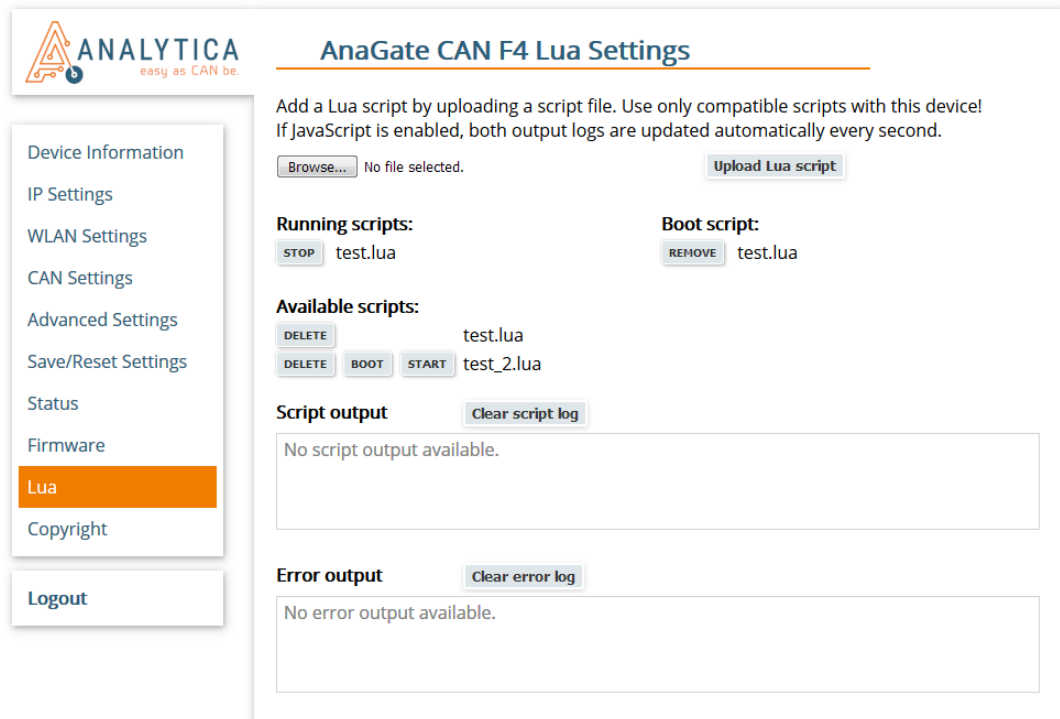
ANALYTICA
easy as CAN be.

Device Information
IP Settings
WLAN Settings
CAN Settings
Advanced Settings
Save/Reset Settings
Status
Firmware
Lua
Copyright

Logout

AnaGate CAN F4 Lua Settings

Add a Lua script by uploading a script file. Use only compatible scripts with this device!
If JavaScript is enabled, both output logs are updated automatically every second.

Browse... No file selected. Upload Lua script

Running scripts:
STOP test.lua

Boot script:
REMOVE test.lua

Available scripts:
DELETE test.lua
DELETE BOOT START test_2.lua

Script output Clear script log

No script output available.

Error output Clear error log

No error output available.